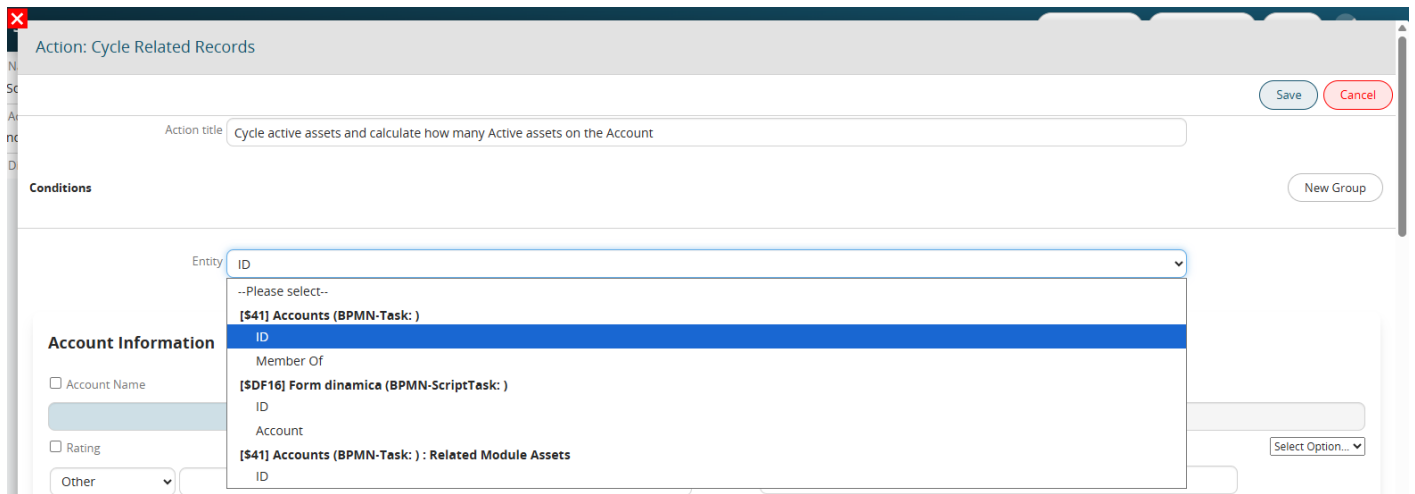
Action: Cycle Related Records

Save Cancel

Action title Cycle active assets and calculate how many Active assets on the Account

Conditions

New Group

Entity ID

--Please select--
[$41] Accounts (BPMN-Task: )
ID
Member Of
[$DF16] Form dinamica (BPMN-ScriptTask: )
ID
Account
[$41] Accounts (BPMN-Task: ) : Related Module Assets
ID

Account Information

Account Name

Rating

Select Option...

Other